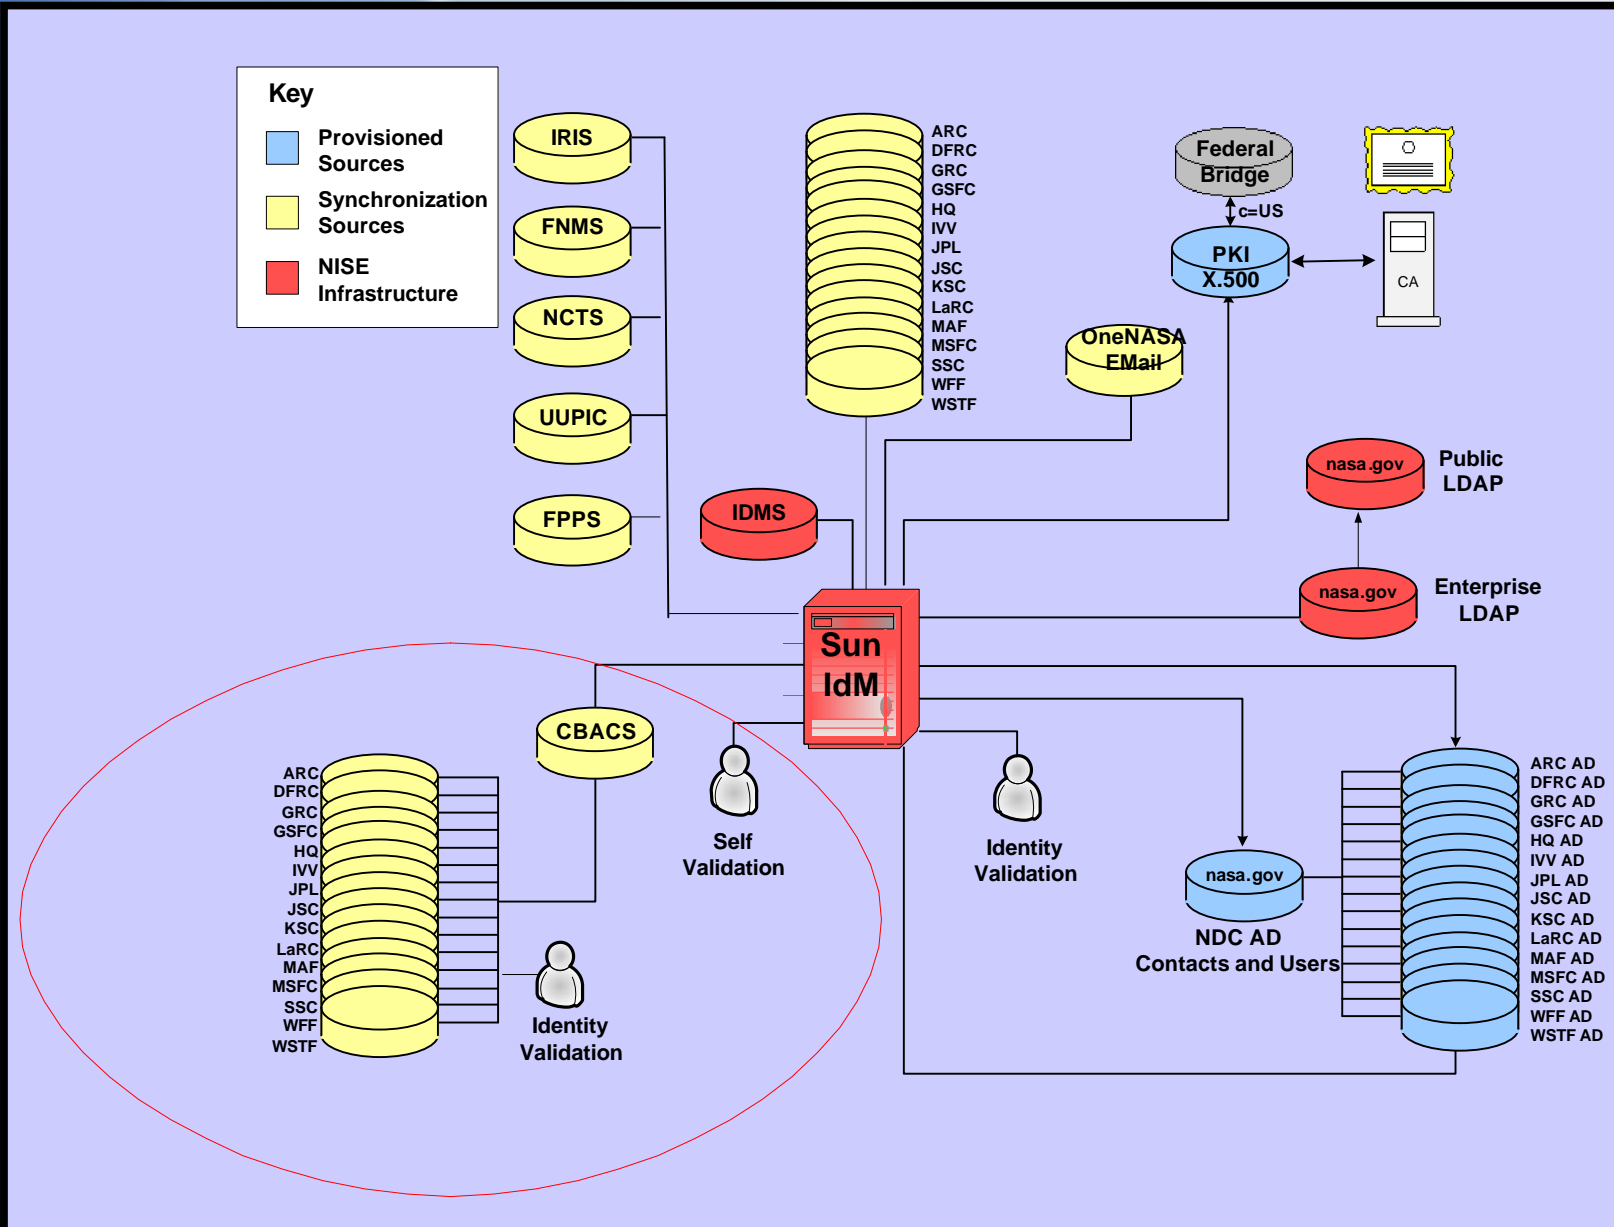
Key
Provisioned Sources
Synchronization Sources
NISE Infrastructure

IRIS
FNMS
NCTS
UUPIC
FPPS

ARC
DFRC
GRC
GSFC
HQ
IVV
JPL
JSC
KSC
LaRC
MAF
MSFC
SSC
WFF
WSTF

Federal Bridge
c=US
PKI X.500
CA

OneNASA EMail

nasa.gov
Public LDAP

IDMS

nasa.gov
Enterprise LDAP

Sun IdM

CBACS

Self Validation

Identity Validation

ARC
DFRC
GRC
GSFC
HQ
IVV
JPL
JSC
KSC
LaRC
MAF
MSFC
SSC
WFF
WSTF

Identity Validation

nasa.gov
NDC AD
Contacts and Users

ARC AD
DFRC AD
GRC AD
GSFC AD
HQ AD
IVV AD
JPL AD
JSC AD
KSC AD
LaRC AD
MAF AD
MSFC AD
SSC AD
WFF AD
WSTF AD